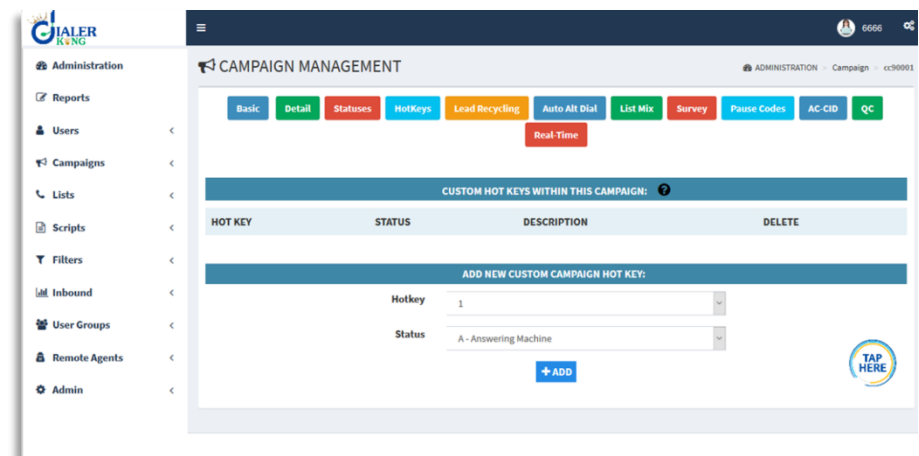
DIALER KING

Administration
Reports
Users
Campaigns
Lists
Scripts
Filters
Inbound
User Groups
Remote Agents
Admin

6666

CAMPAIGN MANAGEMENT

ADMINISTRATION > Campaign > cc90001

Basic Detail Statuses HotKeys Lead Recycling Auto Alt Dial List Mix Survey Pause Codes AC-CID QC Real-Time

CUSTOM HOT KEYS WITHIN THIS CAMPAIGN:

| HOT KEY | STATUS | DESCRIPTION | DELETE |
|---|---|---|---|

ADD NEW CUSTOM CAMPAIGN HOT KEY:

Hotkey 1

Status A - Answering Machine

+ ADD

TAP HERE